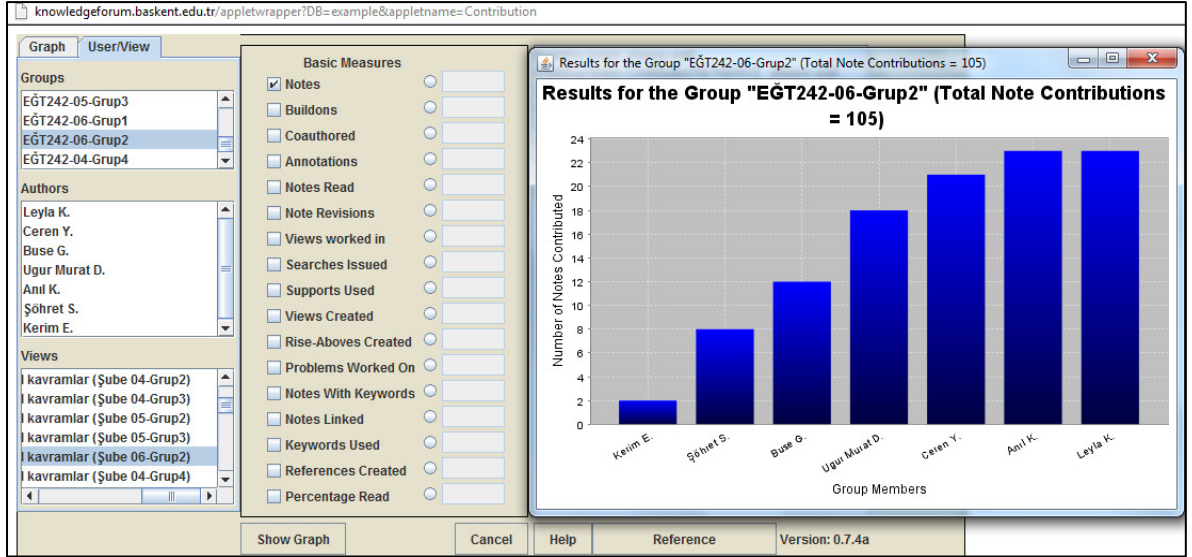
knowledgeforum.baskent.edu.tr/appletwrapper?DB=example&appletname=Contribution

Graph | User/View

Groups
EĞT242-05-Grup3
EĞT242-06-Grup1
EĞT242-06-Grup2
EĞT242-04-Grup4

Authors
Leyla K.
Ceren Y.
Buse G.
Ugur Murat D.
Anıl K.
Şöhret S.
Kerim E.

Views
l kavramlar (Şube 04-Grup2)
l kavramlar (Şube 04-Grup3)
l kavramlar (Şube 05-Grup2)
l kavramlar (Şube 05-Grup3)
l kavramlar (Şube 06-Grup2)
l kavramlar (Şube 04-Grup4)

Basic Measures
Notes
Buildons
Coauthored
Annotations
Notes Read
Note Revisions
Views worked in
Searches Issued
Supports Used
Views Created
Rise-Aboves Created
Problems Worked On
Notes With Keywords
Notes Linked
Keywords Used
References Created
Percentage Read

Results for the Group "EĞT242-06-Grup2" (Total Note Contributions = 105)

Results for the Group "EĞT242-06-Grup2" (Total Note Contributions = 105)

24
22
20
18
16
14
12
10
8
6
4
2
0

Number of Notes Contributed

Kerim E.
Şöhret S.
Buse G.
Ugur Murat D.
Ceren Y.
Anıl K.
Leyla K.

Group Members

Show Graph | Cancel | Help | Reference | Version: 0.7.4a